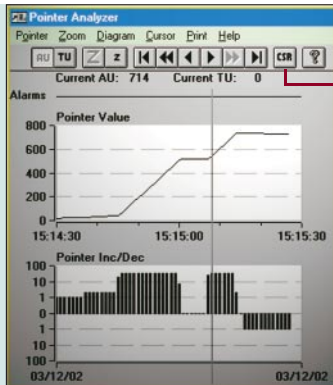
Pointer Analyzer
Pointer Zoom Diagram Cursor Print Help
AU TU Z z CSR ?
Current AU: 714 Current TU: 0
Alarms
Pointer Value
800
600
400
200
0
15:14:30
15:15:00
15:15:30
Pointer Inc/Dec
100
10
1
0
1
10
100
03/12/02
03/12/02